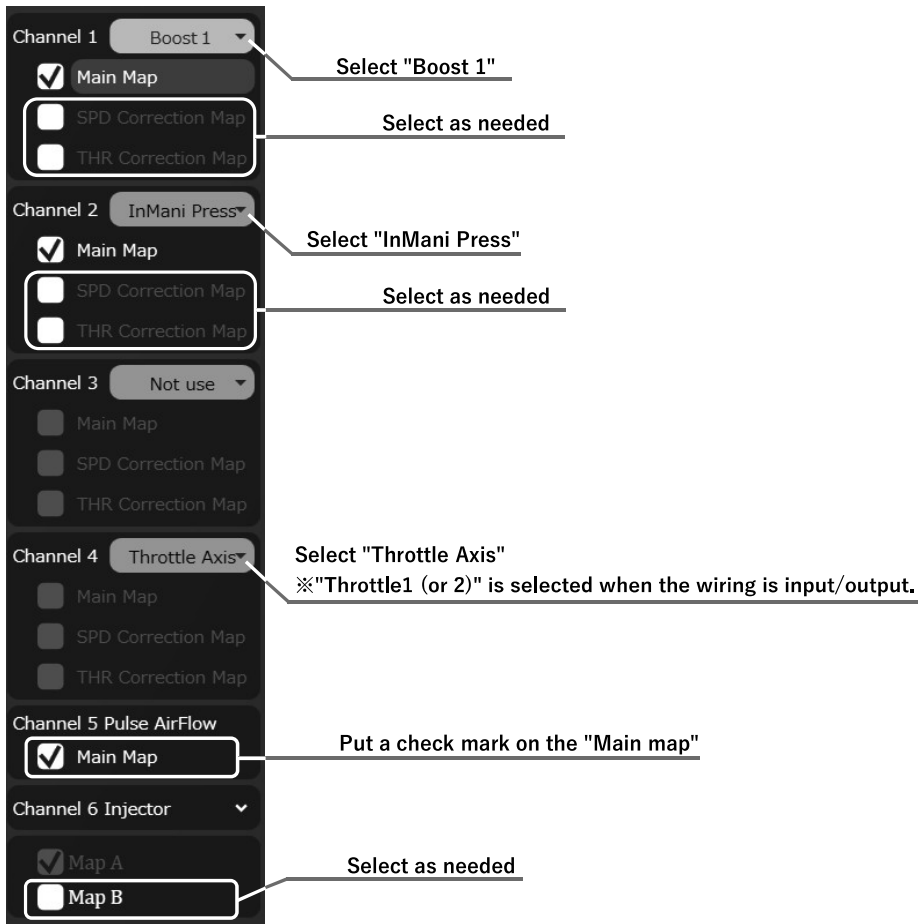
Channel 1 Boost 1
Main Map
SPD Correction Map
THR Correction Map

Select "Boost 1"

Select as needed

Channel 2 InMani Press
Main Map
SPD Correction Map
THR Correction Map

Select "InMani Press"

Select as needed

Channel 3 Not use
Main Map
SPD Correction Map
THR Correction Map

Channel 4 Throttle Axis
Main Map
SPD Correction Map
THR Correction Map

Select "Throttle Axis"
※"Throttle1 (or 2)" is selected when the wiring is input/output.

Channel 5 Pulse AirFlow
Main Map

Put a check mark on the "Main map"

Channel 6 Injector
Map A
Map B

Select as needed